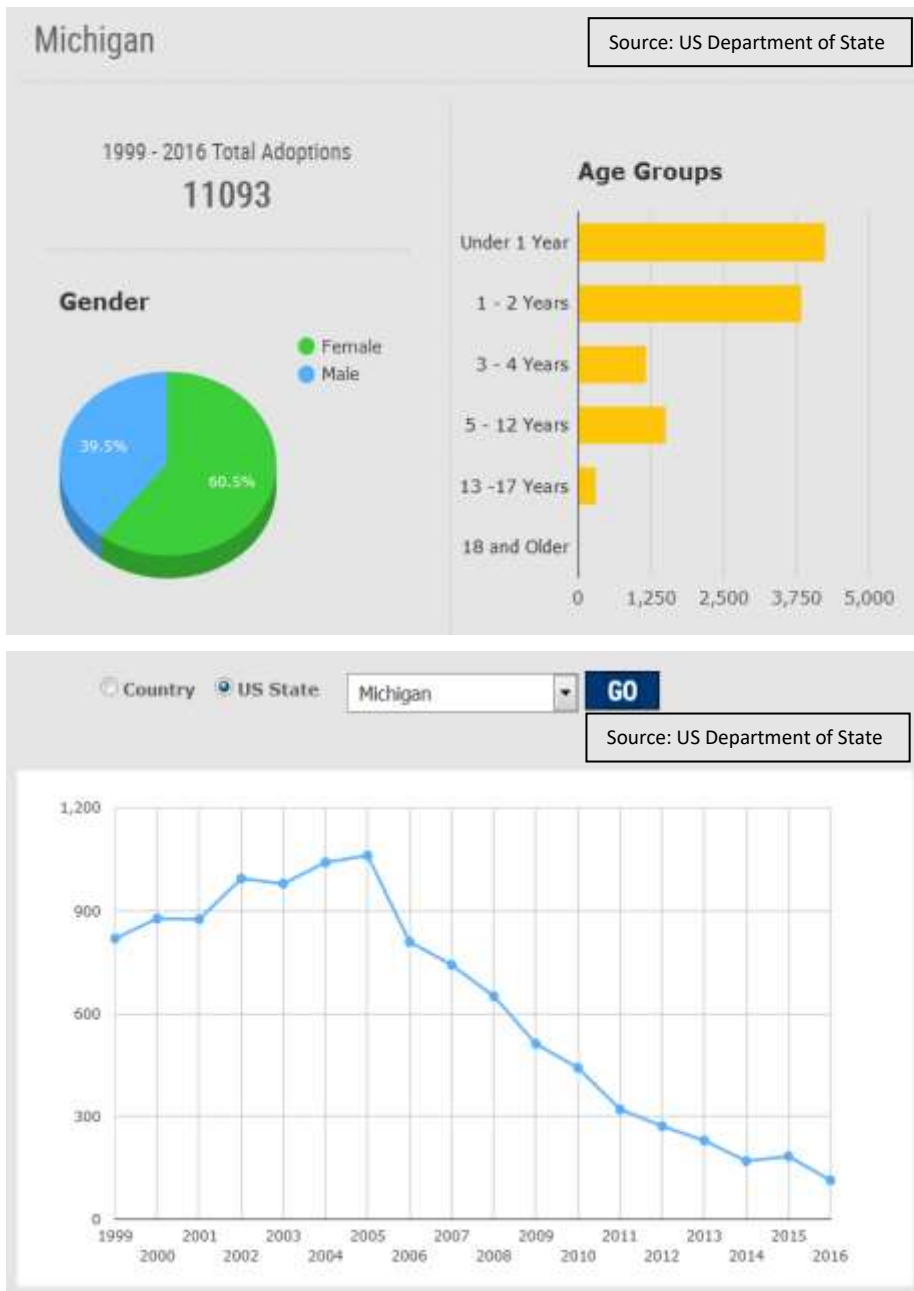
Michigan

Source: US Department of State

1999 - 2016 Total Adoptions
11093

Gender

Female
Male

39.5%
60.5%

Age Groups

Under 1 Year
1 - 2 Years
3 - 4 Years
5 - 12 Years
13 -17 Years
18 and Older

0 1,250 2,500 3,750 5,000

Country US State Michigan GO

Source: US Department of State

1,200
900
600
300
0

1999 2000 2001 2002 2003 2004 2005 2006 2007 2008 2009 2010 2011 2012 2013 2014 2015 2016